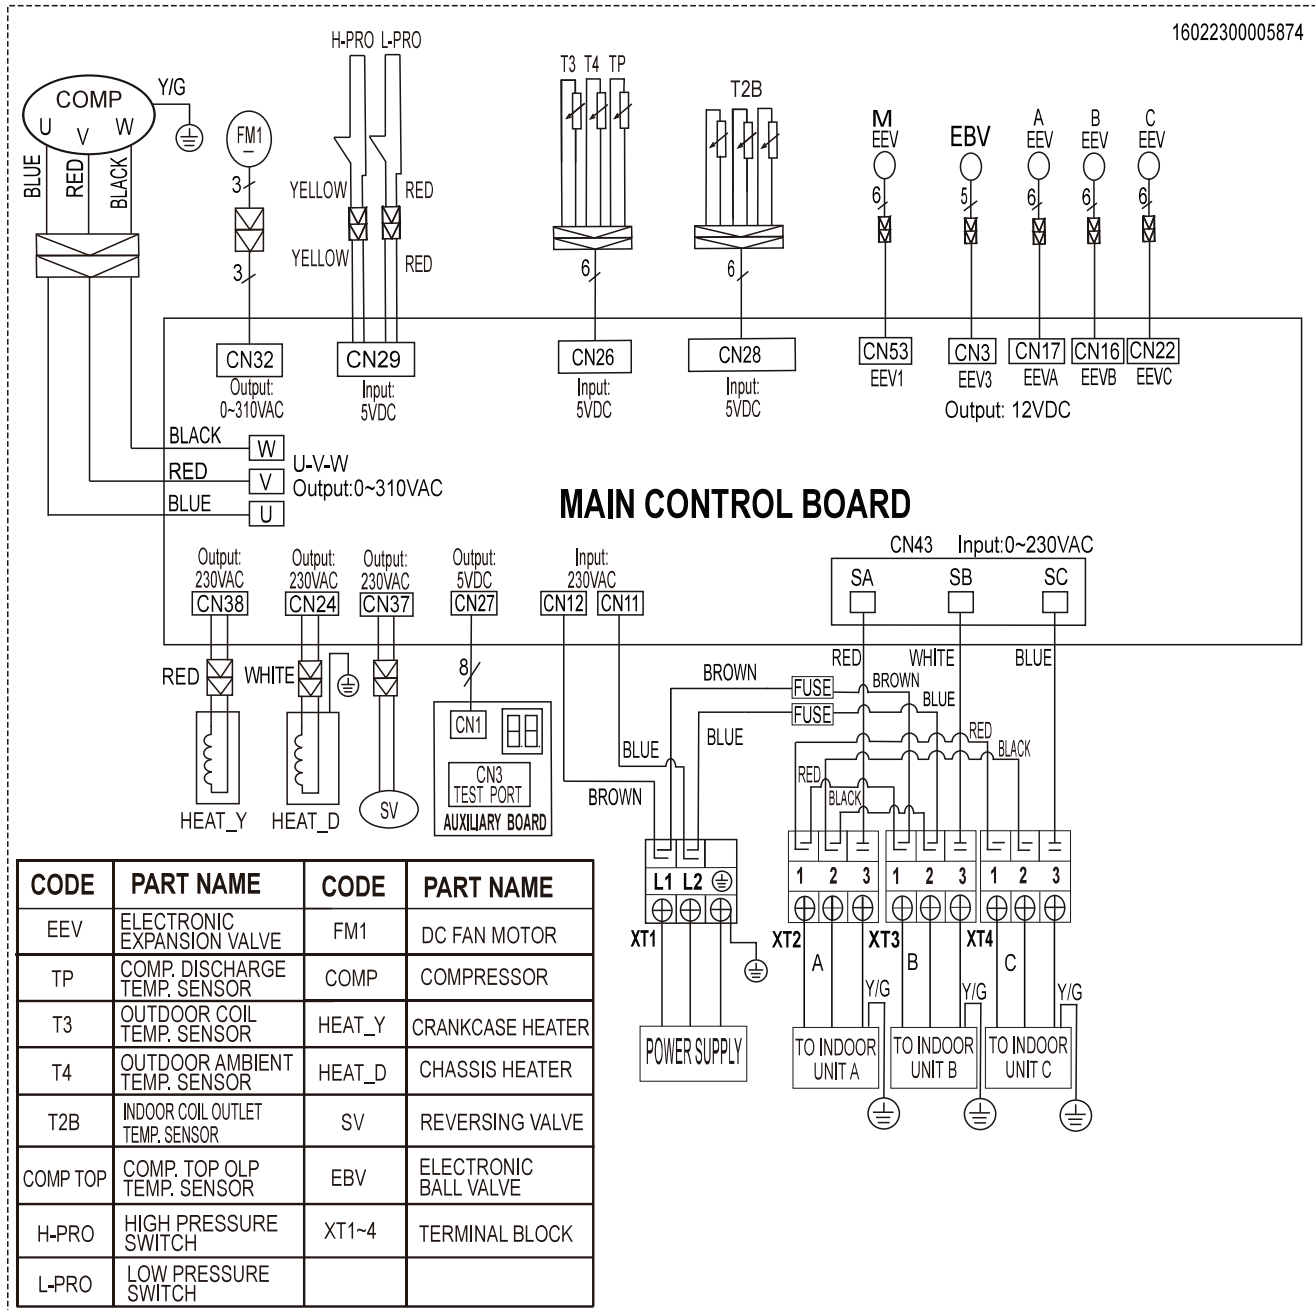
16022300005874

COMP
U V W
Y/G
BLUE RED BLACK

FM1
3
3

H-PRO L-PRO
YELLOW RED
YELLOW RED

T3 T4 TP
6

T2B
6

M EEV
6
EBV
5
A EEV
6
B EEV
6
C EEV
6

CN32
Output: 0~310VAC
CN29
Input: 5VDC
CN26
Input: 5VDC
CN28
Input: 5VDC
CN53
EEV1
CN3
EEV3
CN17
EEVA
CN16
EEVB
CN22
EEVC
Output: 12VDC

BLACK W
RED V
BLUE U
U-V-W
Output:0~310VAC

MAIN CONTROL BOARD

Output: 230VAC CN38
Output: 230VAC CN24
Output: 230VAC CN37
Output: 5VDC CN27
Input: 230VAC CN12 CN11
CN43 Input:0~230VAC
SA SB SC

RED WHITE
8
CN1
CN3 TEST PORT
AUXILIARY BOARD
HEAT_Y HEAT_D SV

BROWN
FUSE
FUSE
BLUE
BLUE
BROWN
RED WHITE BLUE
BROWN
BLUE
RED
BLACK
RED
BLACK

L1 L2
XT1
POWER SUPPLY

1 2 3
XT2
A
Y/G
TO INDOOR UNIT A
1 2 3
XT3
B
Y/G
TO INDOOR UNIT B
1 2 3
XT4
C
Y/G
TO INDOOR UNIT C

| CODE | PART NAME | CODE | PART NAME |
|---|---|---|---|
| EEV | ELECTRONIC EXPANSION VALVE | FM1 | DC FAN MOTOR |
| TP | COMP. DISCHARGE TEMP. SENSOR | COMP | COMPRESSOR |
| T3 | OUTDOOR COIL TEMP. SENSOR | HEAT_Y | CRANKCASE HEATER |
| T4 | OUTDOOR AMBIENT TEMP. SENSOR | HEAT_D | CHASSIS HEATER |
| T2B | INDOOR COIL OUTLET TEMP. SENSOR | SV | REVERSING VALVE |
| COMP TOP | COMP. TOP OLP TEMP. SENSOR | EBV | ELECTRONIC BALL VALVE |
| H-PRO | HIGH PRESSURE SWITCH | XT1~4 | TERMINAL BLOCK |
| L-PRO | LOW PRESSURE SWITCH | | |